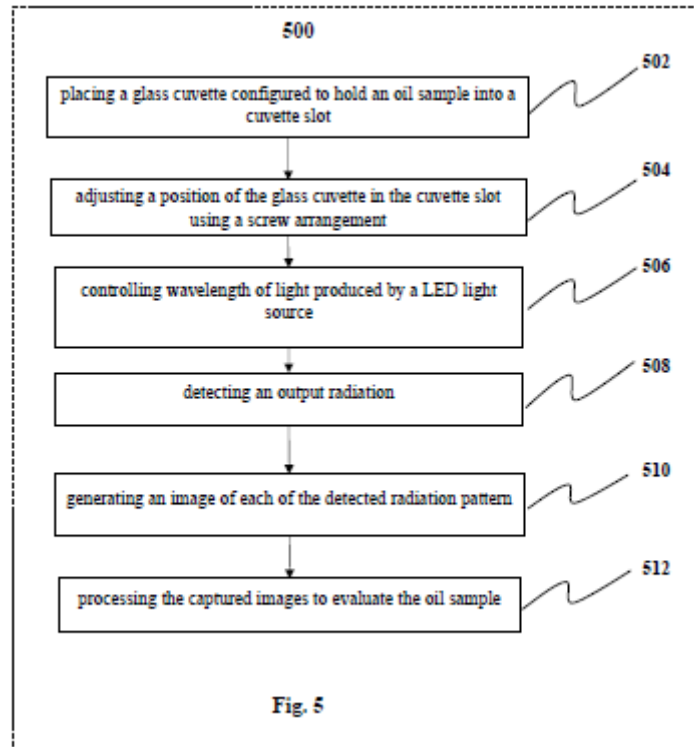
500

placing a glass cuvette configured to hold an oil sample into a cuvette slot

502

adjusting a position of the glass cuvette in the cuvette slot using a screw arrangement

504

controlling wavelength of light produced by a LED light source

506

detecting an output radiation

508

generating an image of each of the detected radiation pattern

510

processing the captured images to evaluate the oil sample

512

Fig. 5